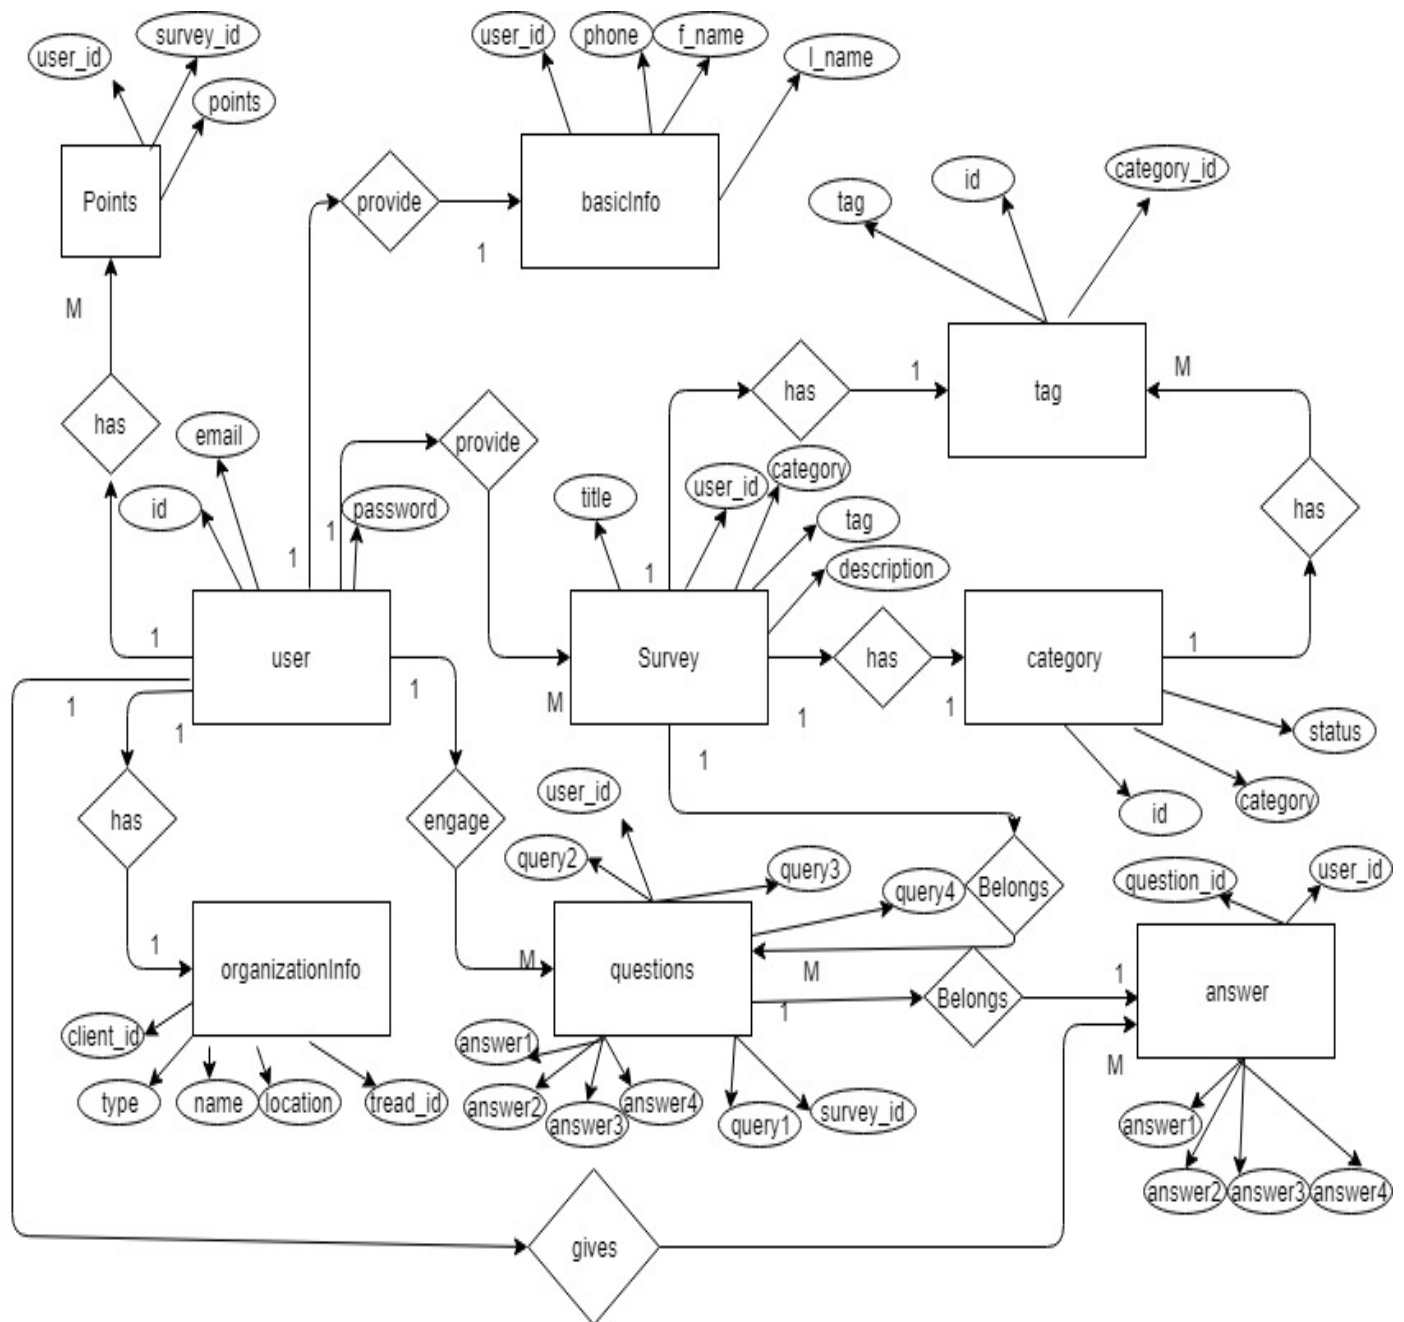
user_id
survey_id
points
Points
user_id
phone
f_name
l_name
provide
basicInfo
1
M
id
category_id
tag
tag
1
M
has
has
has
email
provide
id
password
1
1
title
user_id
category
tag
description
1
1
user
Survey
has
category
1
1
1
M
1
1
status
1
1
has
engage
user_id
id
category
query2
query3
query4
Belongs
1
organizationInfo
M
questions
M
question_id
user_id
1
Belongs
answer
client_id
1
answer1
M
type
name
location
tread_id
answer2
answer3
answer4
query1
survey_id
answer1
answer2
answer3
answer4
gives